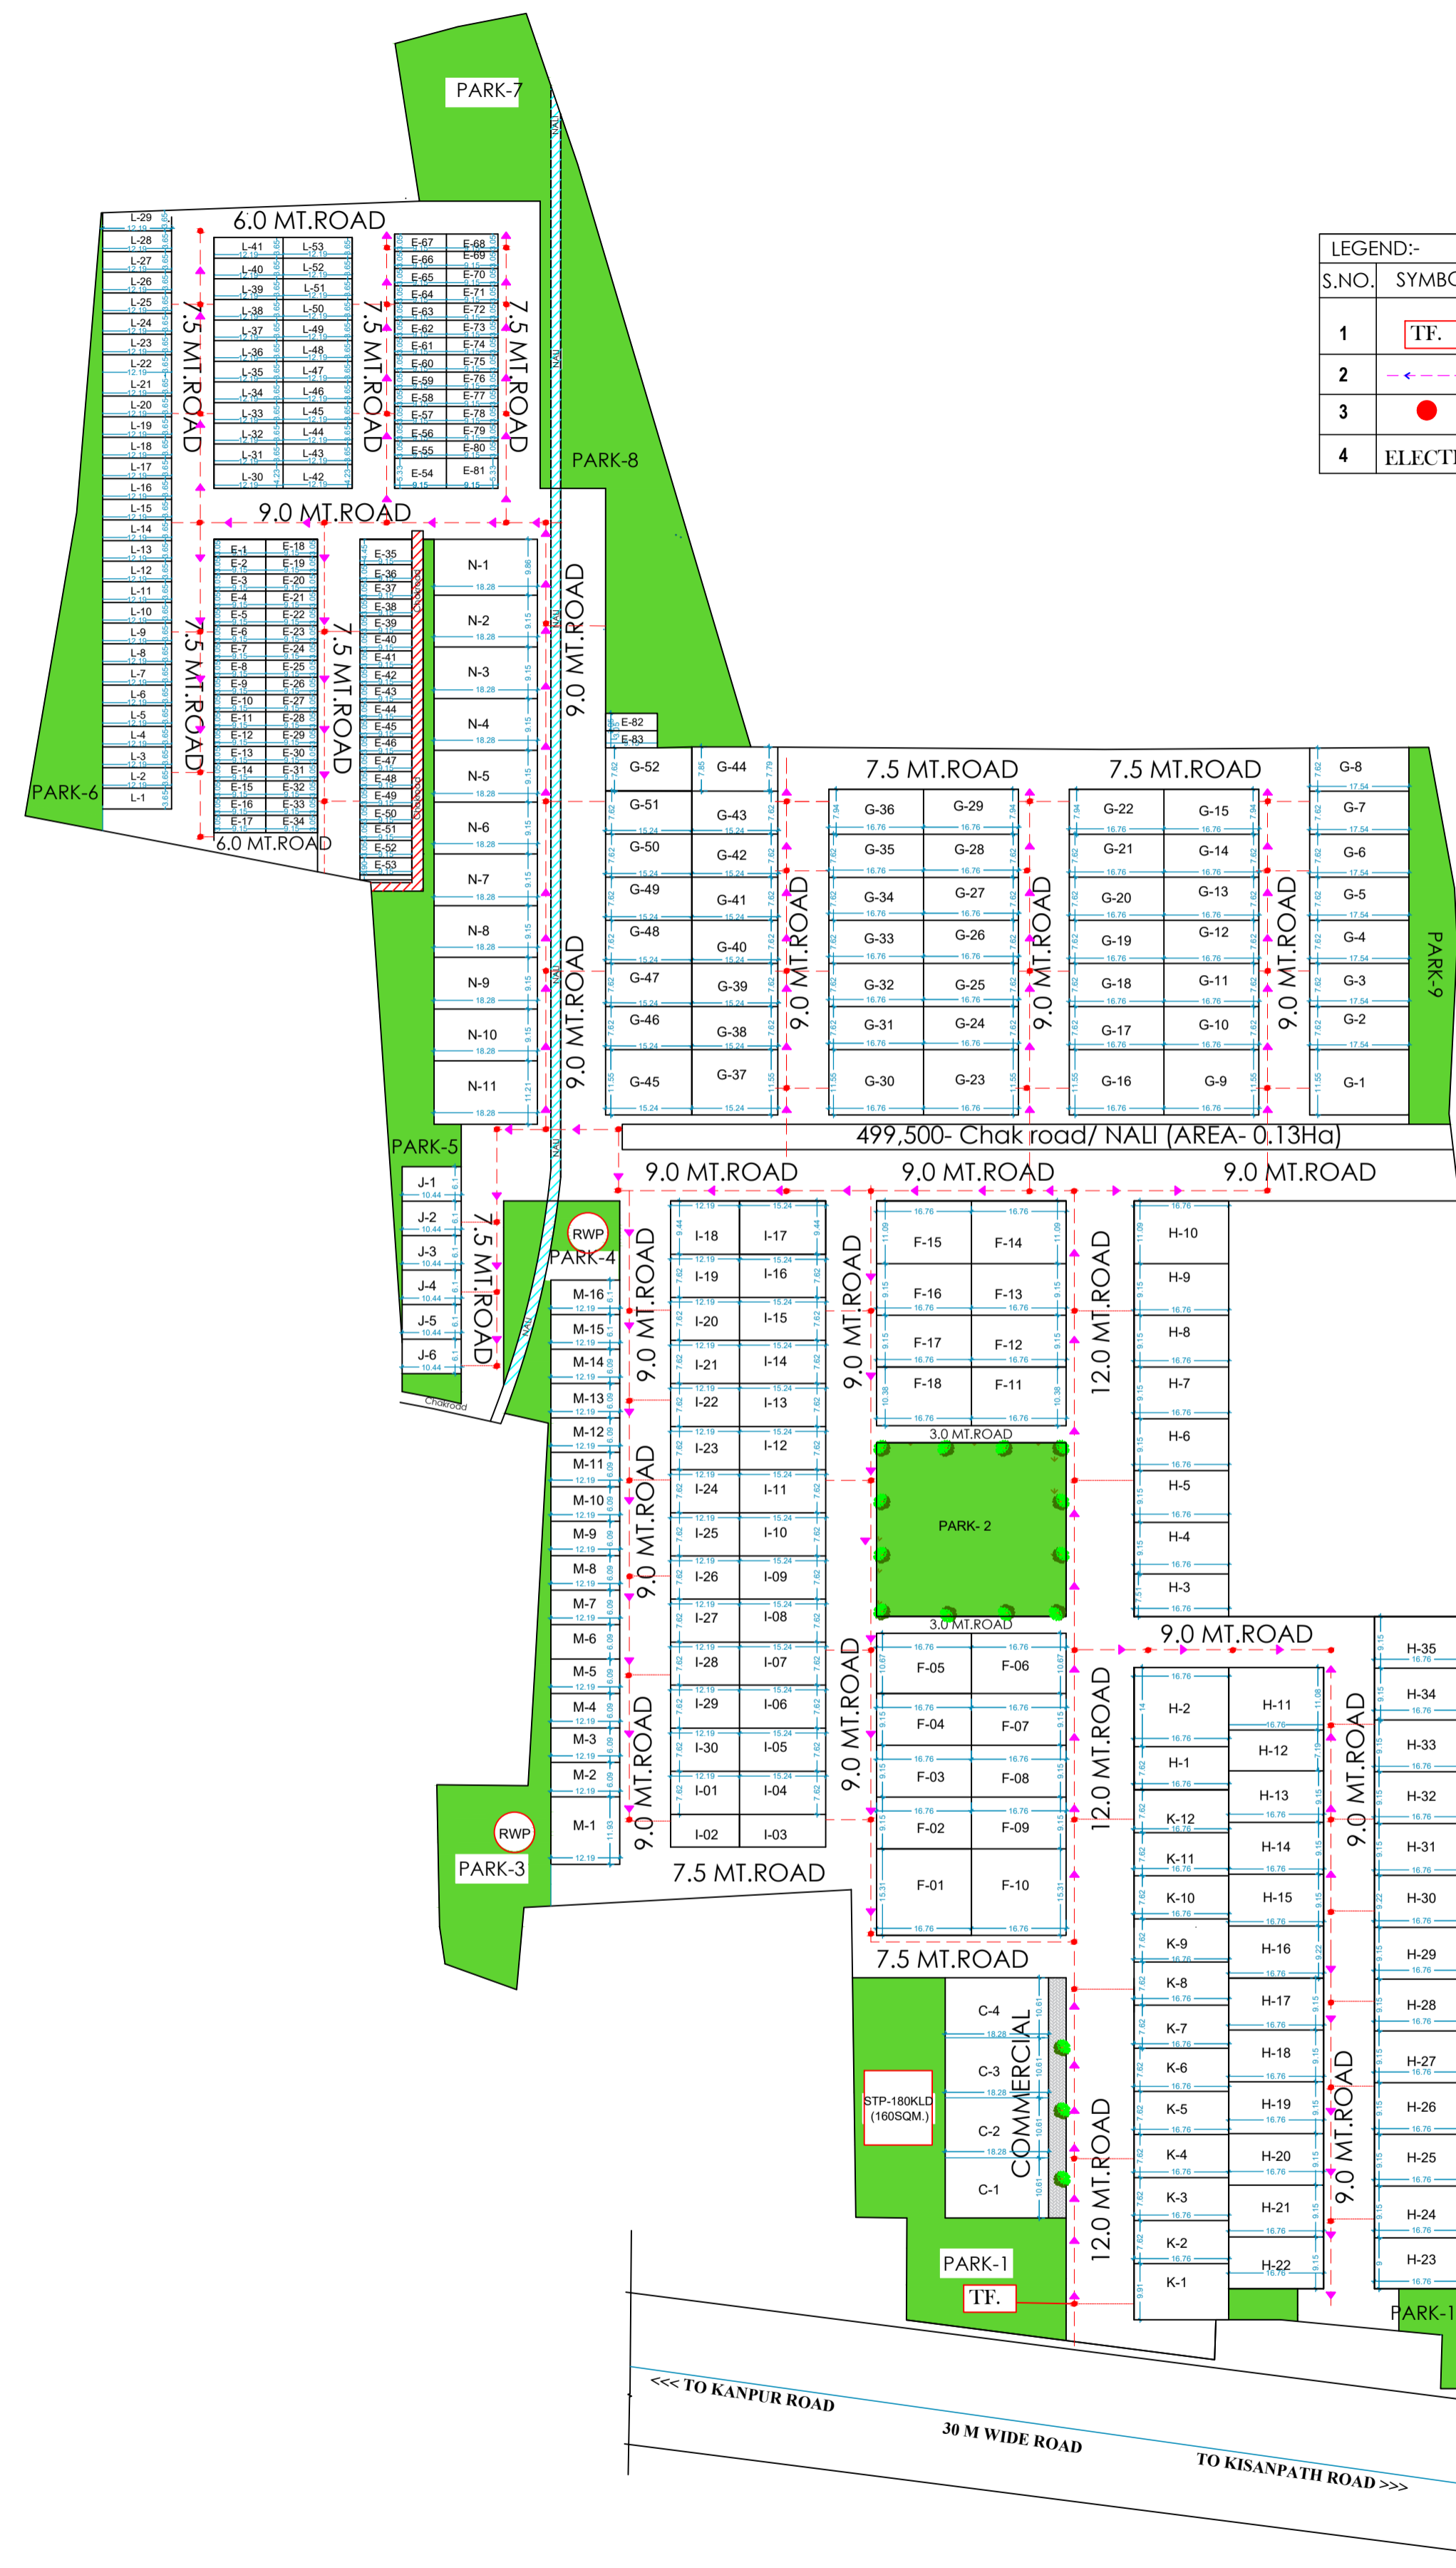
PARK-7
6.0 MT.ROAD
7.5 MT.ROAD
7.5 MT.ROAD
7.5 MT.ROAD
PARK-8
9.0 MT.ROAD
7.5 MT.ROAD
7.5 MT.ROAD
6.0 MT.ROAD
PARK-6
9.0 MT.ROAD
9.0 MT.ROAD
NALI

LEGEND:-

| S.NO. | SYMBO |
|---|---|
| 1 | TF. |
| 2 | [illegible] |
| 3 | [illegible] |
| 4 | ELECT |

L-1 L-2 L-3 L-4 L-5 L-6 L-7 L-8 L-9 L-10 L-11 L-12 L-13 L-14 L-15 L-16 L-17 L-18 L-19 L-20 L-21 L-22 L-23 L-24 L-25 L-26 L-27 L-28 L-29
L-30 L-31 L-32 L-33 L-34 L-35 L-36 L-37 L-38 L-39 L-40 L-41
L-42 L-43 L-44 L-45 L-46 L-47 L-48 L-49 L-50 L-51 L-52 L-53
E-54 E-55 E-56 E-57 E-58 E-59 E-60 E-61 E-62 E-63 E-64 E-65 E-66 E-67
E-68 E-69 E-70 E-71 E-72 E-73 E-74 E-75 E-76 E-77 E-78 E-79 E-80 E-81
E-1 E-2 E-3 E-4 E-5 E-6 E-7 E-8 E-9 E-10 E-11 E-12 E-13 E-14 E-15 E-16 E-17
E-18 E-19 E-20 E-21 E-22 E-23 E-24 E-25 E-26 E-27 E-28 E-29 E-30 E-31 E-32 E-33 E-34
E-35 E-36 E-37 E-38 E-39 E-40 E-41 E-42 E-43 E-44 E-45 E-46 E-47 E-48 E-49 E-50 E-51 E-52 E-53
N-1 N-2 N-3 N-4 N-5 N-6 N-7 N-8 N-9 N-10 N-11
E-82 E-83
G-52 G-51 G-50 G-49 G-48 G-47 G-46 G-45
G-44 G-43 G-42 G-41 G-40 G-39 G-38 G-37
7.5 MT.ROAD
7.5 MT.ROAD
G-36 G-35 G-34 G-33 G-32 G-31 G-30
G-29 G-28 G-27 G-26 G-25 G-24 G-23
G-22 G-21 G-20 G-19 G-18 G-17 G-16
G-15 G-14 G-13 G-12 G-11 G-10 G-9
G-8 G-7 G-6 G-5 G-4 G-3 G-2 G-1
9.0 MT.ROAD
9.0 MT.ROAD
9.0 MT.ROAD
PARK-9
499,500- Chak road/ NALI (AREA- 0.13Ha)
PARK-5
9.0 MT.ROAD
9.0 MT.ROAD
9.0 MT.ROAD
J-1 J-2 J-3 J-4 J-5 J-6
7.5 MT.ROAD
Chakroad
RWP
PARK-4
M-16 M-15 M-14 M-13 M-12 M-11 M-10 M-9 M-8 M-7 M-6 M-5 M-4 M-3 M-2 M-1
9.0 MT.ROAD
9.0 MT.ROAD
9.0 MT.ROAD
I-18 I-19 I-20 I-21 I-22 I-23 I-24 I-25 I-26 I-27 I-28 I-29 I-30 I-01 I-02
I-17 I-16 I-15 I-14 I-13 I-12 I-11 I-10 I-09 I-08 I-07 I-06 I-05 I-04 I-03
9.0 MT.ROAD
F-15 F-16 F-17 F-18
F-14 F-13 F-12 F-11
3.0 MT.ROAD
PARK- 2
3.0 MT.ROAD
F-05 F-04 F-03 F-02 F-01
F-06 F-07 F-08 F-09 F-10
9.0 MT.ROAD
12.0 MT.ROAD
12.0 MT.ROAD
H-10 H-9 H-8 H-7 H-6 H-5 H-4 H-3
9.0 MT.ROAD
H-2 H-1
H-11 H-12 H-13 H-14 H-15 H-16 H-17 H-18 H-19 H-20 H-21 H-22
H-35 H-34 H-33 H-32 H-31 H-30 H-29 H-28 H-27 H-26 H-25 H-24 H-23
9.0 MT.ROAD
9.0 MT.ROAD
K-12 K-11 K-10 K-9 K-8 K-7 K-6 K-5 K-4 K-3 K-2 K-1
RWP
PARK-3
7.5 MT.ROAD
7.5 MT.ROAD
C-4 C-3 C-2 C-1
COMMERCIAL
STP-180KLD (160SQM.)
12.0 MT.ROAD
PARK-1
TF.
PARK-1
<<< TO KANPUR ROAD
30 M WIDE ROAD
TO KISANPATH ROAD >>>